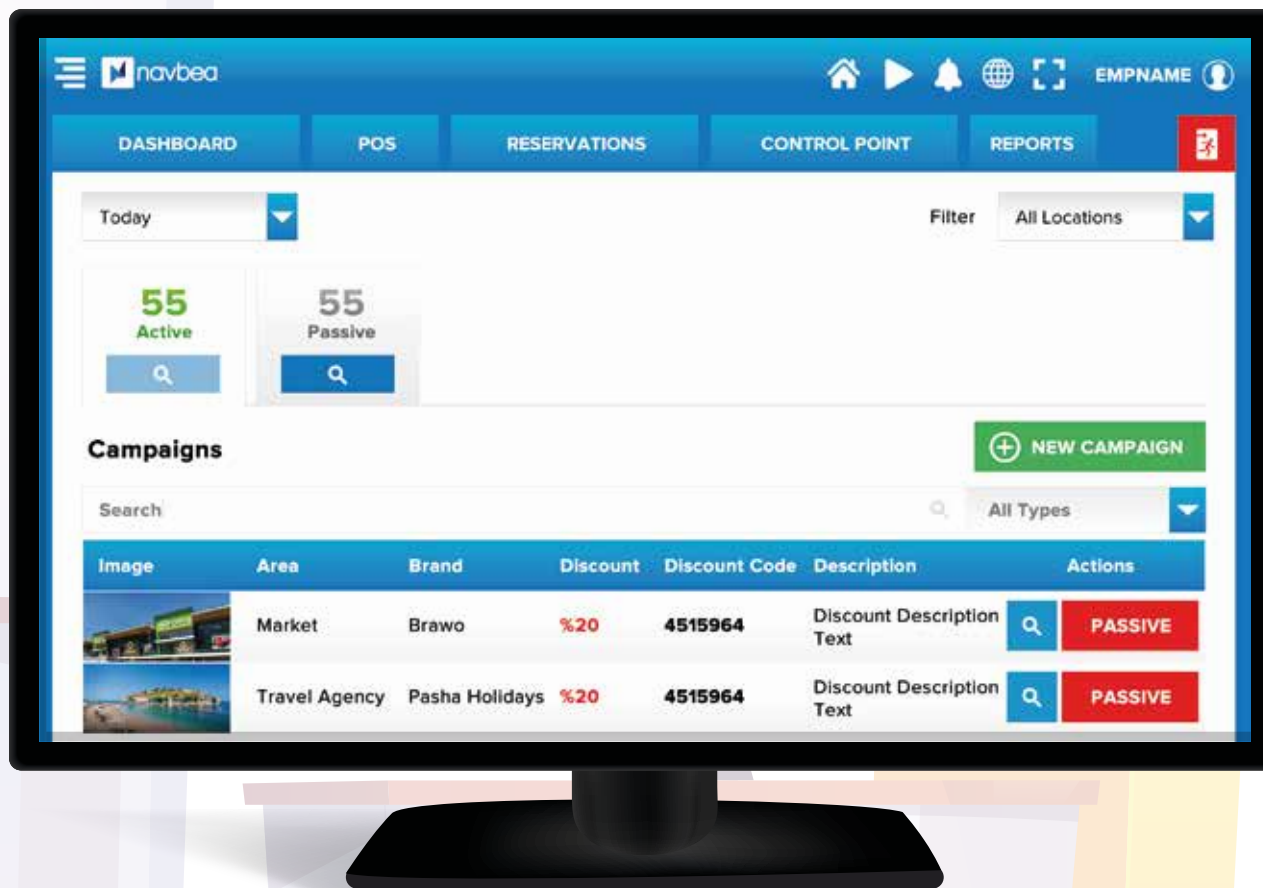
navbea

EMPNAME

DASHBOARD | POS | RESERVATIONS | CONTROL POINT | REPORTS

Today

Filter All Locations

55
Active

55
Passive

Campaigns

NEW CAMPAIGN

Search

All Types

| Image | Area | Brand | Discount | Discount Code | Description | Actions |
|---|---|---|---|---|---|---|
| | Market | Brawo | %20 | 4515964 | Discount Description Text | PASSIVE |
| | Travel Agency | Pasha Holidays | %20 | 4515964 | Discount Description Text | PASSIVE |